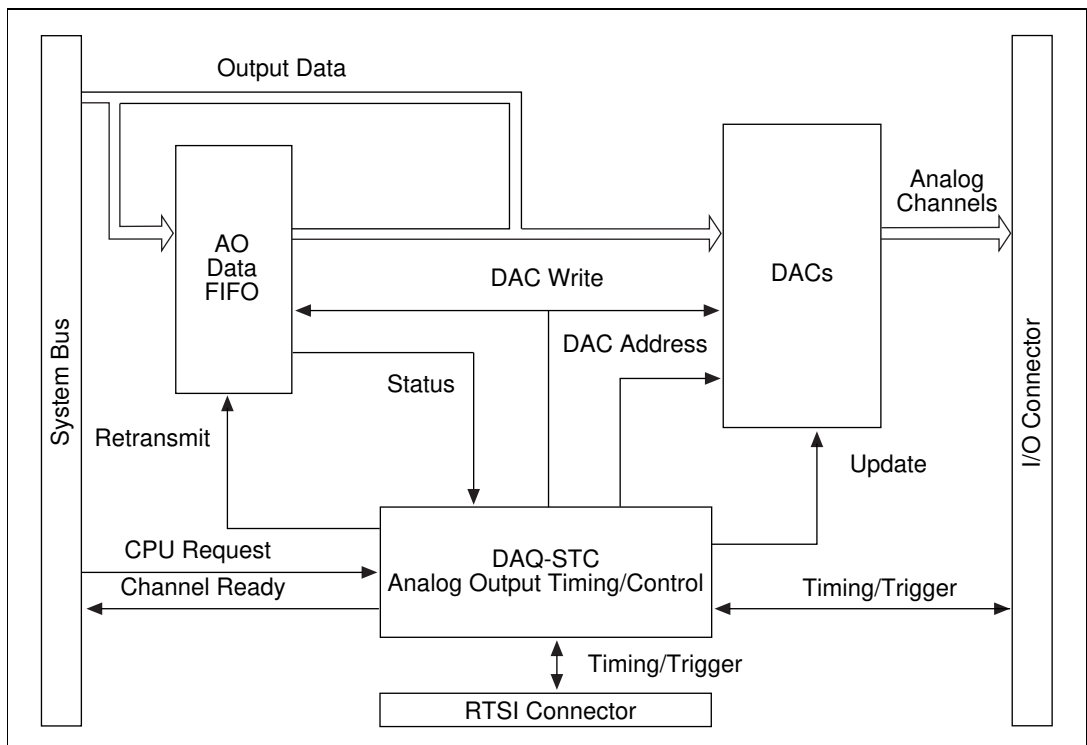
Output Data

System Bus

AO Data FIFO

DACs

Analog Channels

DAC Write

DAC Address

Status

Retransmit

Update

I/O Connector

CPU Request

Channel Ready

DAQ-STC Analog Output Timing/Control

Timing/Trigger

Timing/Trigger

RTSI Connector